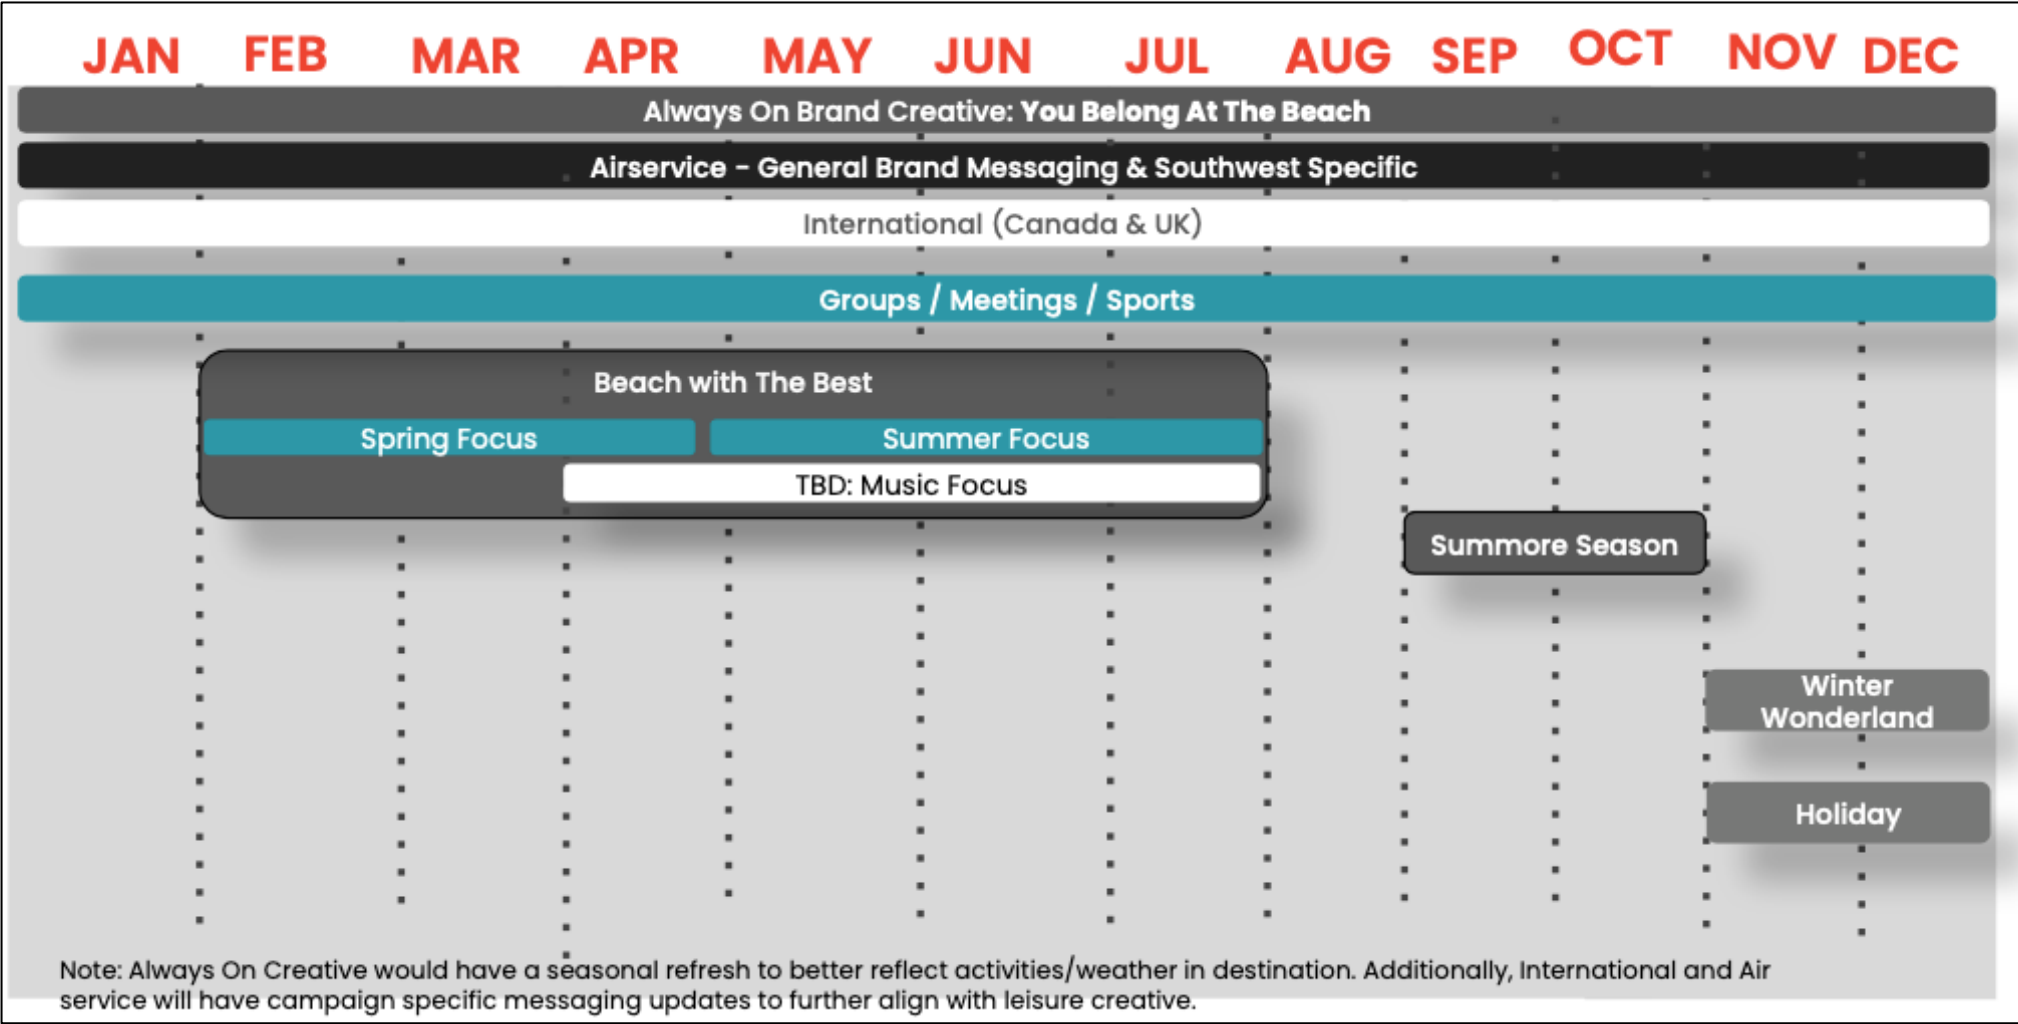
JAN FEB MAR APR MAY JUN JUL AUG SEP OCT NOV DEC

Always On Brand Creative: You Belong At The Beach

Airservice – General Brand Messaging & Southwest Specific

International (Canada & UK)

Groups / Meetings / Sports

Beach with The Best

Spring Focus

Summer Focus

TBD: Music Focus

Summore Season

Winter Wonderland

Holiday

Note: Always On Creative would have a seasonal refresh to better reflect activities/weather in destination. Additionally, International and Air service will have campaign specific messaging updates to further align with leisure creative.